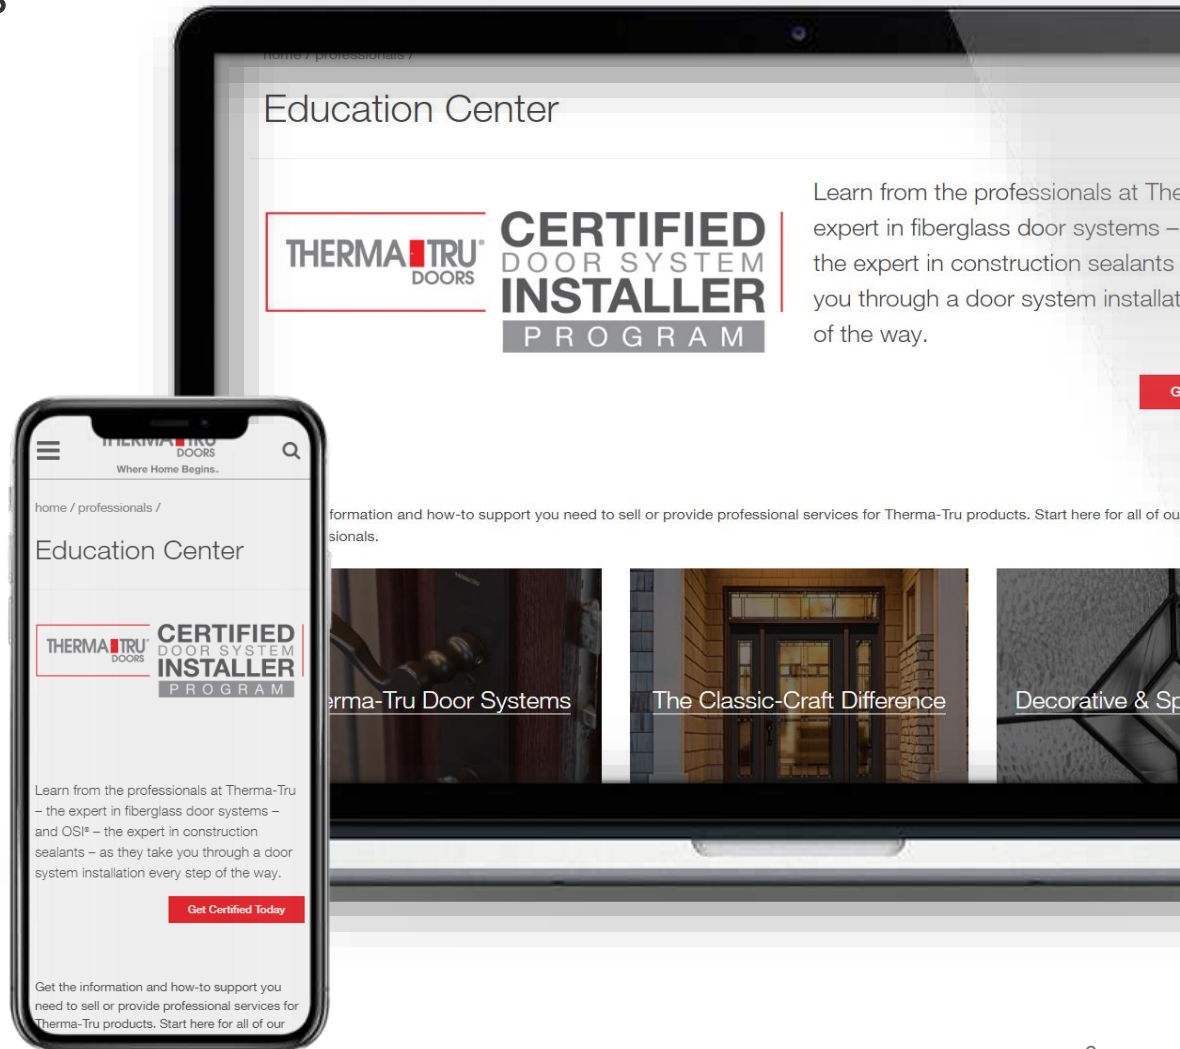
home / professionals /

Education Center

THERMA TRU DOORS

CERTIFIED DOOR SYSTEM INSTALLER PROGRAM

Learn from the professionals at The expert in fiberglass door systems – the expert in construction sealants you through a door system installat of the way.

G

formation and how-to support you need to sell or provide professional services for Therma-Tru products. Start here for all of ou sionals.

rma-Tru Door Systems

The Classic-Craft Difference

Decorative & Sp

THERMA TRU DOORS
Where Home Begins.

home / professionals /

Education Center

THERMA TRU DOORS

CERTIFIED DOOR SYSTEM INSTALLER PROGRAM

Learn from the professionals at Therma-Tru – the expert in fiberglass door systems – and OSI® – the expert in construction sealants – as they take you through a door system installation every step of the way.

Get Certified Today

Get the information and how-to support you need to sell or provide professional services for Therma-Tru products. Start here for all of our